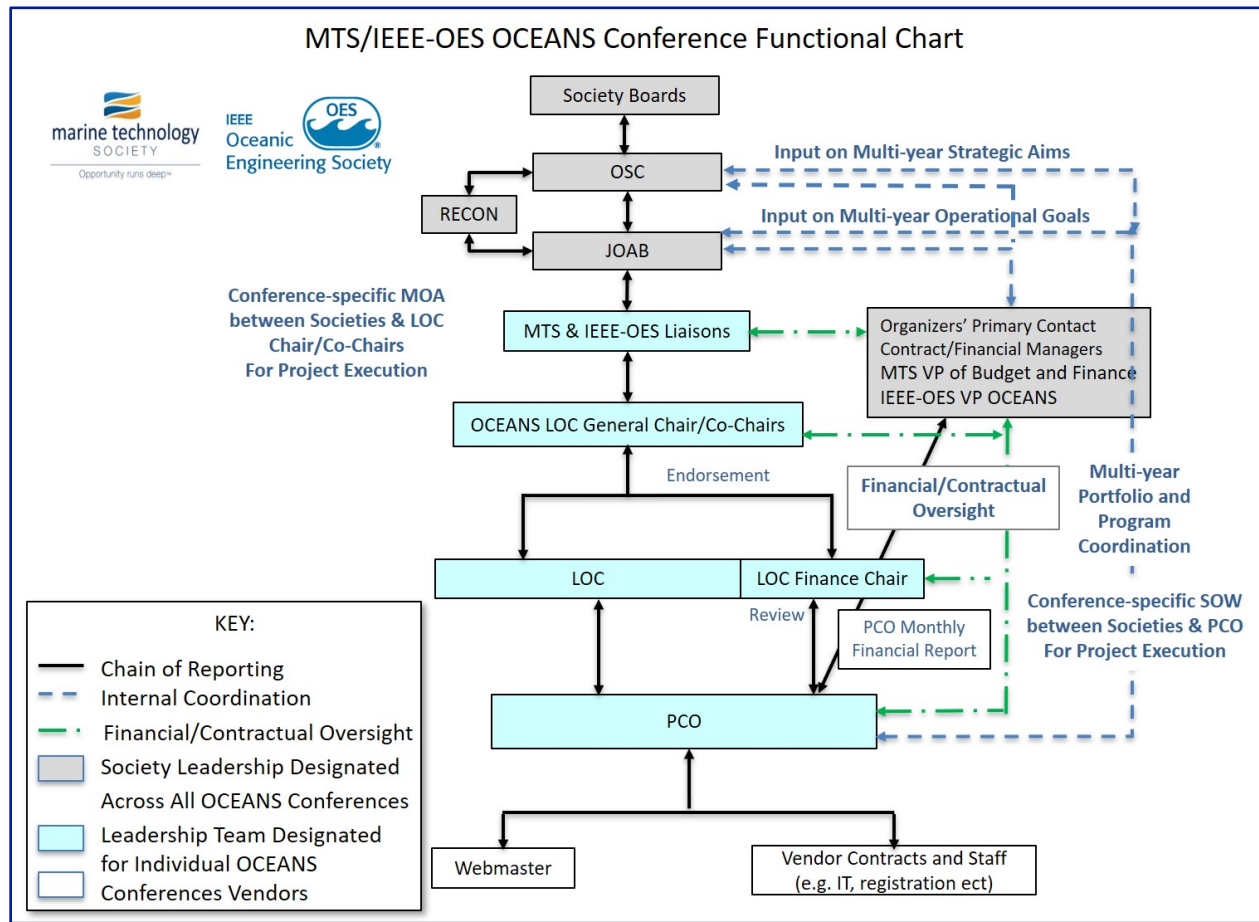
MTS/IEEE-OES OCEANS Conference Functional Chart

marine technology SOCIETY
Opportunity runs deep™

IEEE Oceanic Engineering Society
OES

Society Boards

OSC

Input on Multi-year Strategic Aims

RECON

Input on Multi-year Operational Goals

JOAB

Conference-specific MOA between Societies & LOC Chair/Co-Chairs For Project Execution

MTS & IEEE-OES Liaisons

Organizers' Primary Contact
Contract/Financial Managers
MTS VP of Budget and Finance
IEEE-OES VP OCEANS

OCEANS LOC General Chair/Co-Chairs

Endorsement

Financial/Contractual Oversight

Multi-year Portfolio and Program Coordination

LOC

LOC Finance Chair

Review

PCO Monthly Financial Report

Conference-specific SOW between Societies & PCO For Project Execution

PCO

Webmaster

Vendor Contracts and Staff (e.g. IT, registration ect)

KEY:
Chain of Reporting
Internal Coordination
Financial/Contractual Oversight
Society Leadership Designated Across All OCEANS Conferences
Leadership Team Designated for Individual OCEANS Conferences Vendors